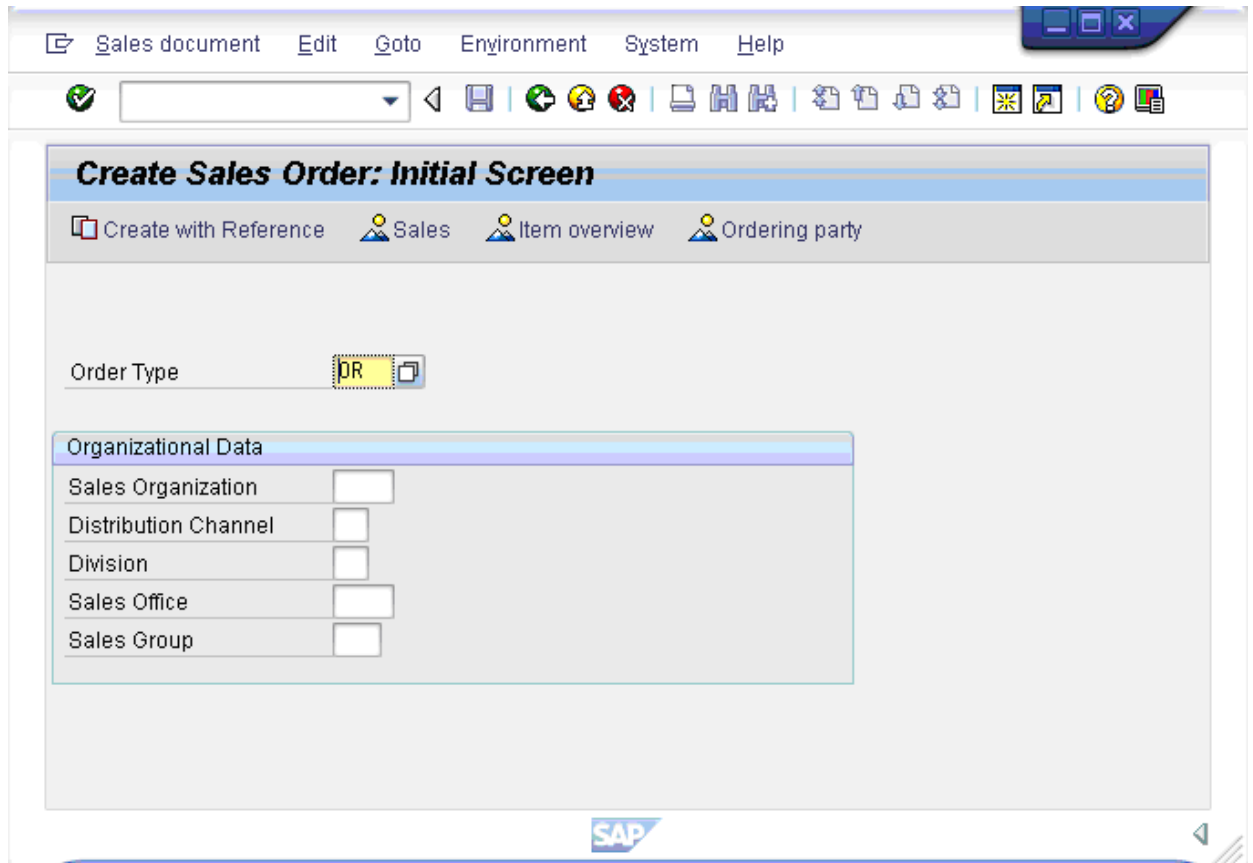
Sales document Edit Goto Environment System Help

Create Sales Order: Initial Screen

Create with Reference Sales Item overview Ordering party

Order Type OR

Organizational Data
Sales Organization
Distribution Channel
Division
Sales Office
Sales Group

SAP